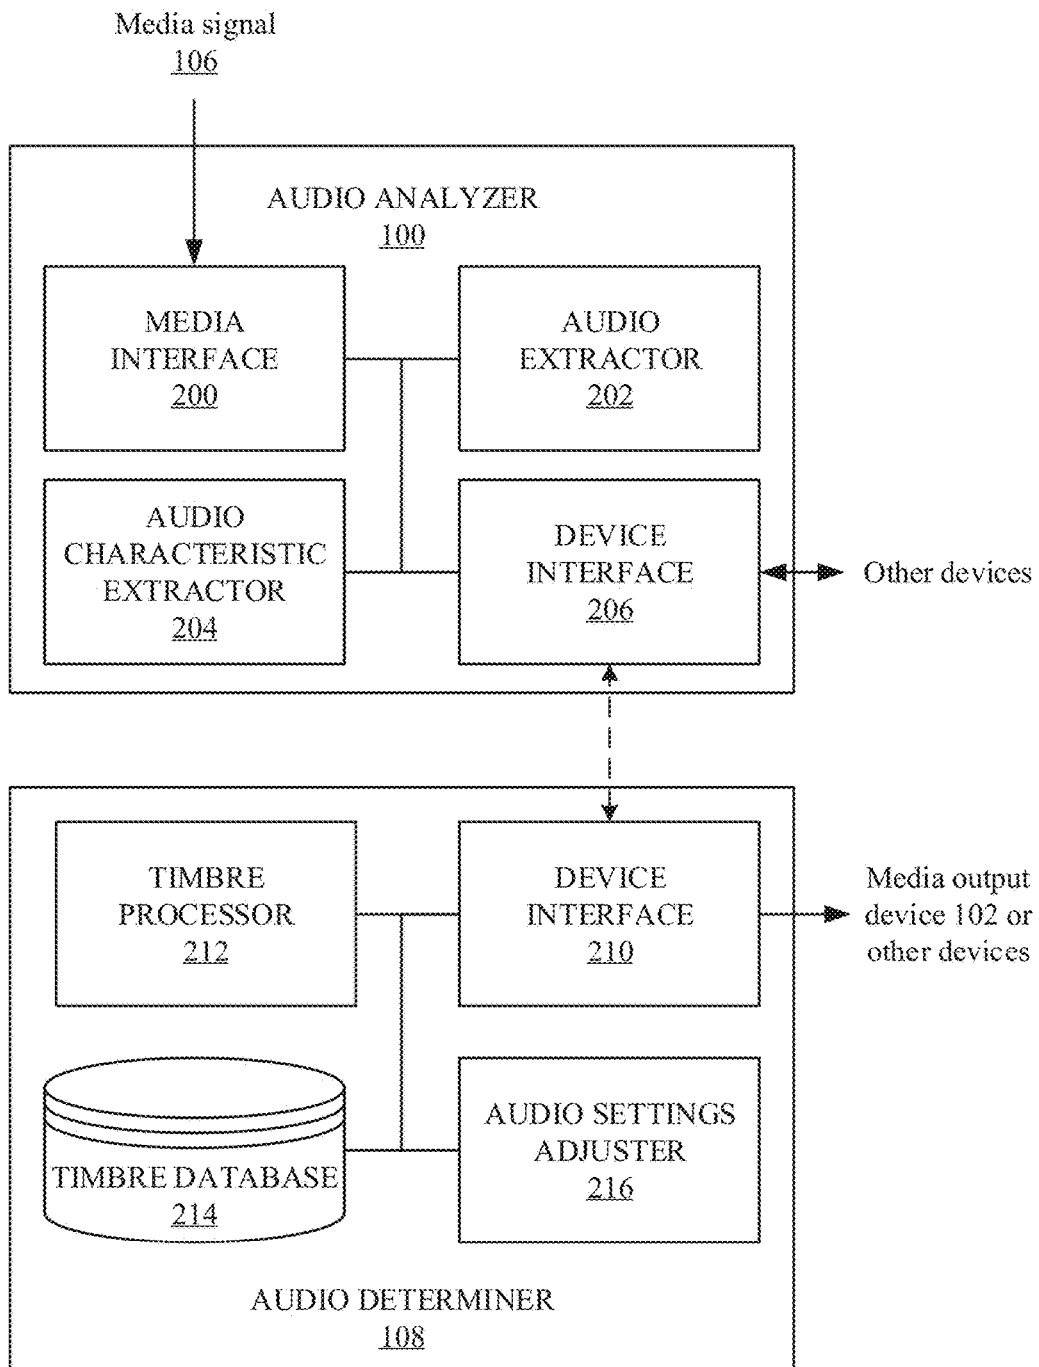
Media signal
106

AUDIO ANALYZER
100

MEDIA INTERFACE
200

AUDIO EXTRACTOR
202

AUDIO CHARACTERISTIC EXTRACTOR
204

DEVICE INTERFACE
206

Other devices

TIMBRE PROCESSOR
212

DEVICE INTERFACE
210

Media output device 102 or other devices

TIMBRE DATABASE
214

AUDIO SETTINGS ADJUSTER
216

AUDIO DETERMINER
108